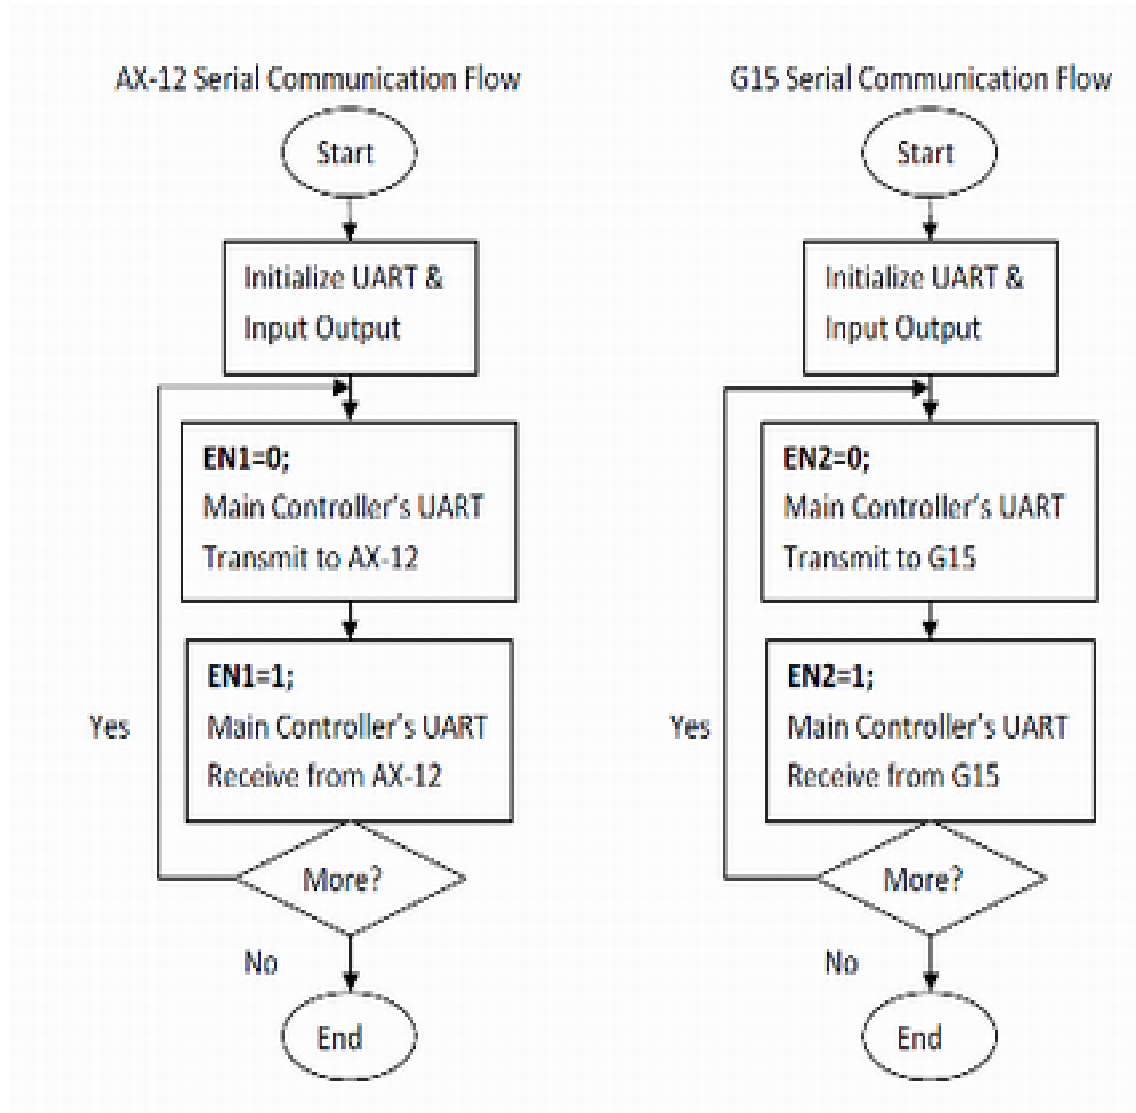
AX-12 Serial Communication Flow

Start

Initialize UART & Input Output

EN1=0;
Main Controller's UART Transmit to AX-12

EN1=1;
Main Controller's UART Receive from AX-12

Yes

More?

No

End

G15 Serial Communication Flow

Start

Initialize UART & Input Output

EN2=0;
Main Controller's UART Transmit to G15

EN2=1;
Main Controller's UART Receive from G15

Yes

More?

No

End